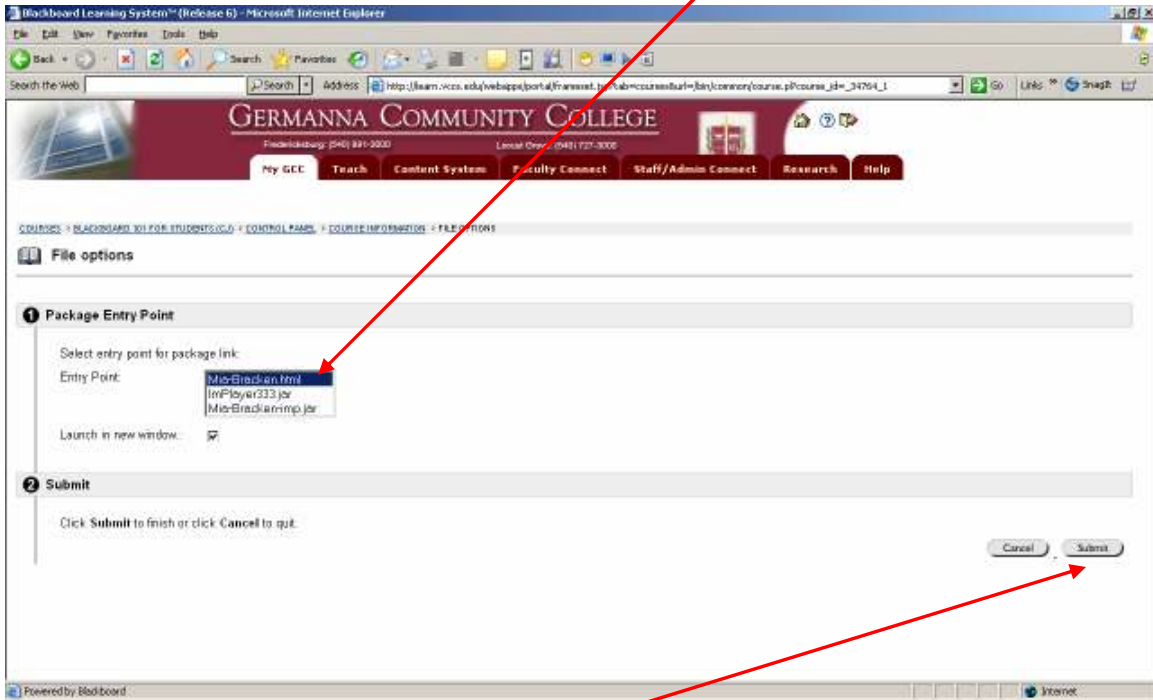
Blackboard Learning System™ (Release 6) - Microsoft Internet Explorer

File Edit View Favorites Tools Help

Back Search Favorites

Search the Web Search Address http://learn.vccs.edu/webapps/portal/frameset.jsp?tab=courses&url=/bin/common/course.pl?course_id=_34764_1 Go Links SnagIt

GERMANNA COMMUNITY COLLEGE

Fredericksburg: (540) 891-3000 Locust Grove: (540) 727-3000

My GCC Teach Content System Faculty Connect Staff/Admin Connect Research Help

COURSES > BLACKBOARD 101 FOR STUDENTS (CJ) > CONTROL PANEL > COURSE INFORMATION > FILE OPTIONS

File options

1 Package Entry Point

Select entry point for package link:

Entry Point: Mis-Bracken.html ImPlayer333.jar Mis-Bracken-imp.jar

Launch in new window:

2 Submit

Click Submit to finish or click Cancel to quit.

Cancel Submit

Powered by Blackboard Internet